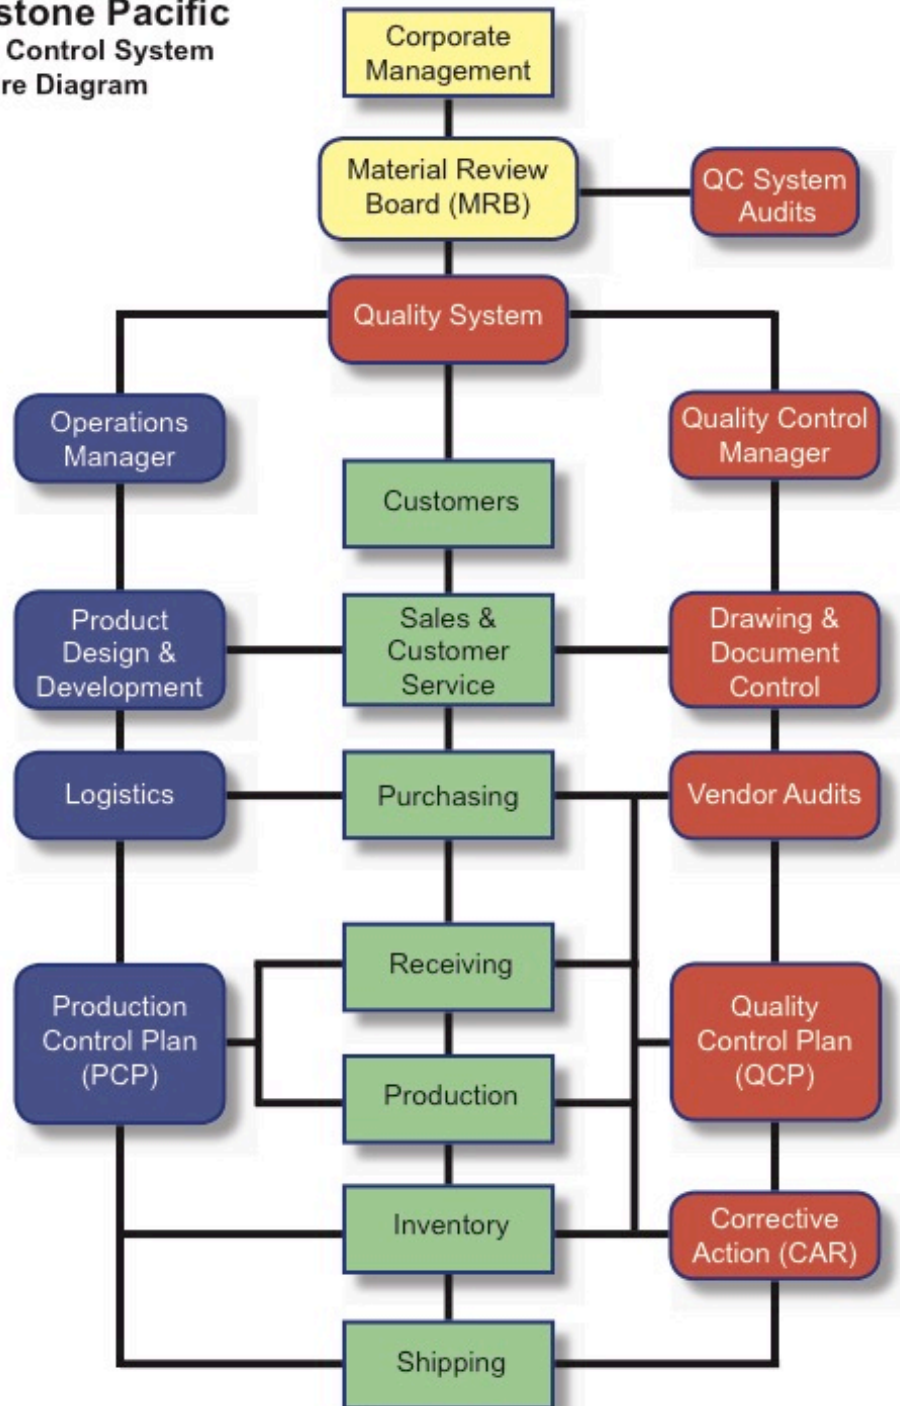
stone Pacific
Control System
re Diagram

Corporate Management

Material Review Board (MRB)

QC System Audits

Quality System

Operations Manager

Quality Control Manager

Customers

Product Design & Development

Sales & Customer Service

Drawing & Document Control

Logistics

Purchasing

Vendor Audits

Receiving

Production Control Plan (PCP)

Production

Quality Control Plan (QCP)

Inventory

Corrective Action (CAR)

Shipping